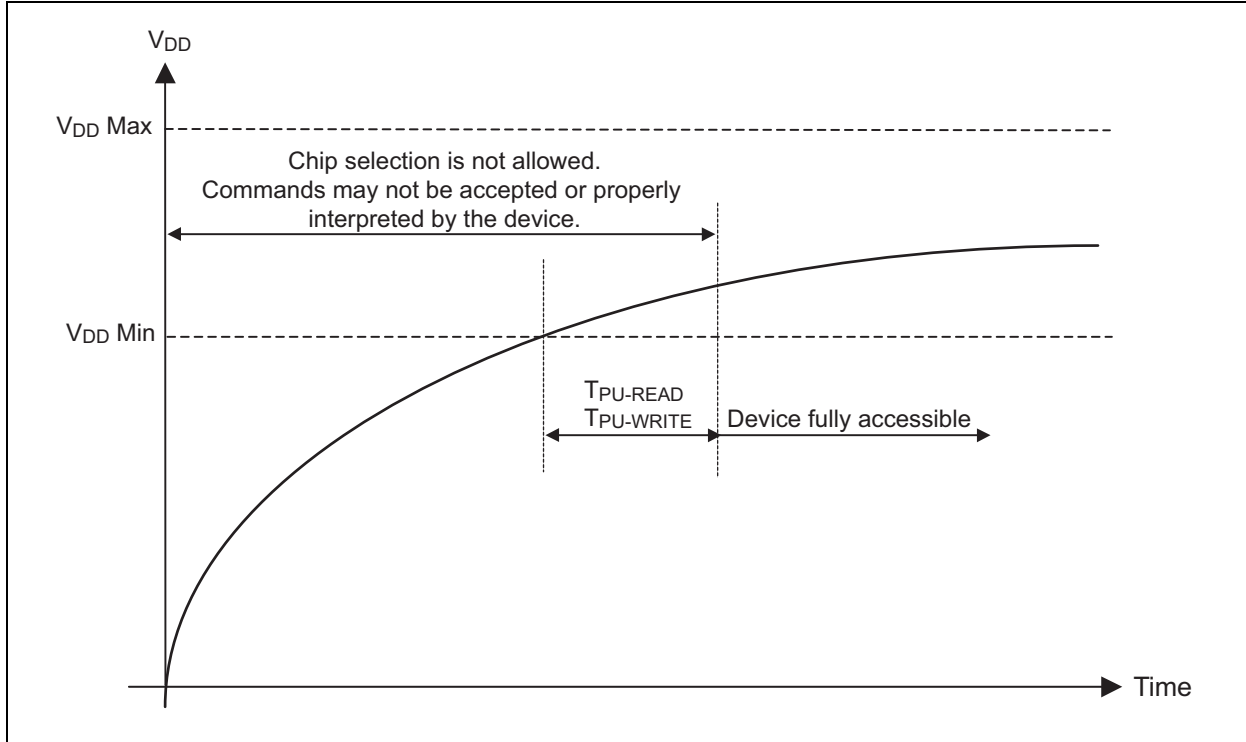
$V_{DD}$

$V_{DD}$ Max

Chip selection is not allowed.
Commands may not be accepted or properly interpreted by the device.

$V_{DD}$ Min

$T_{PU\text{-}READ}$
$T_{PU\text{-}WRITE}$

Device fully accessible

Time